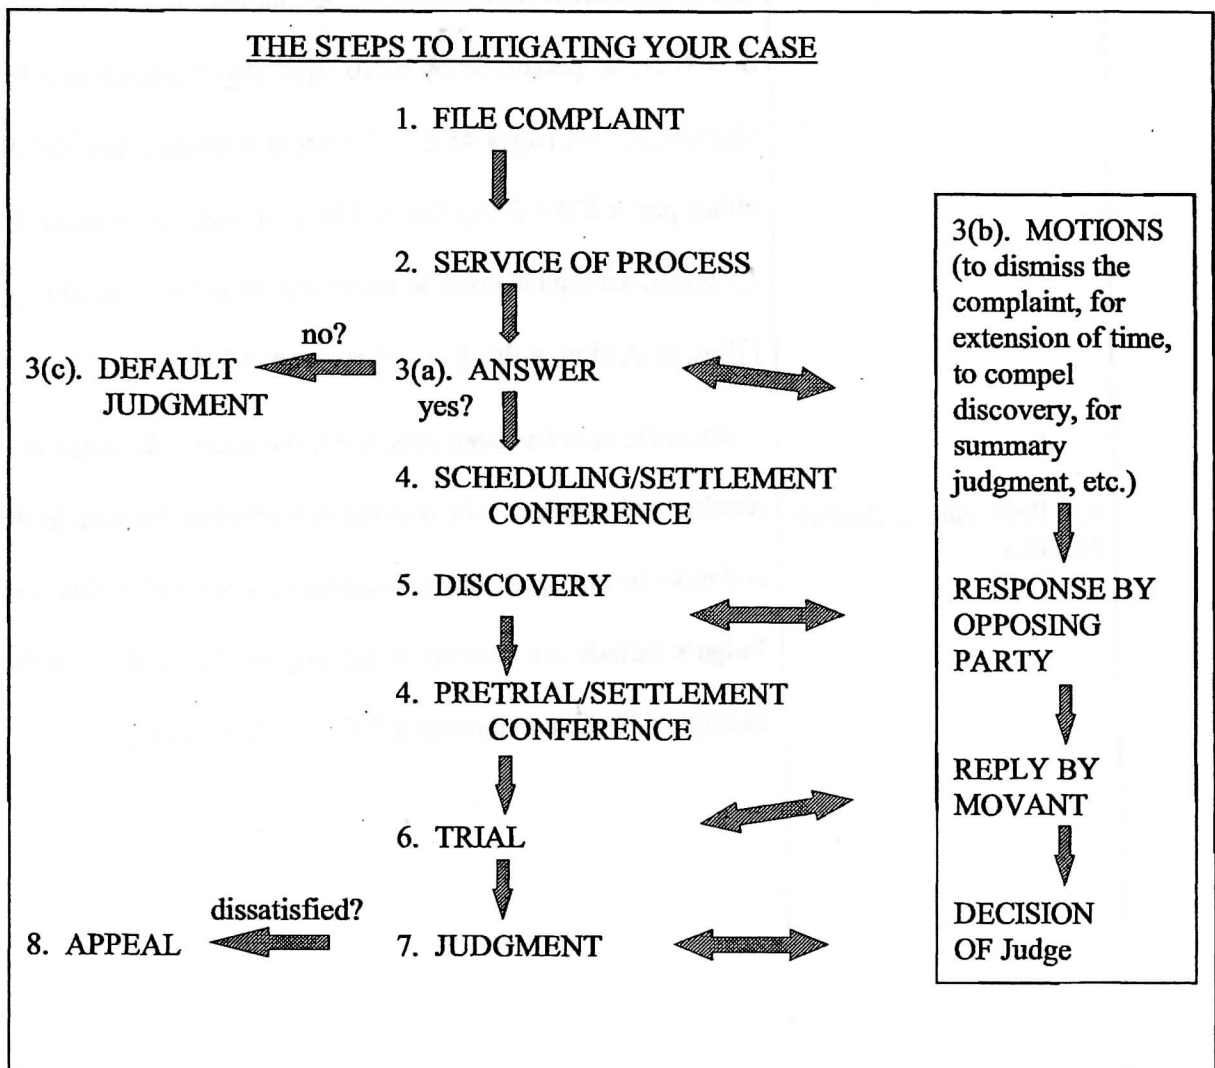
THE STEPS TO LITIGATING YOUR CASE

1. FILE COMPLAINT

2. SERVICE OF PROCESS

no?

3(c). DEFAULT JUDGMENT

3(a). ANSWER

yes?

4. SCHEDULING/SETTLEMENT CONFERENCE

5. DISCOVERY

4. PRETRIAL/SETTLEMENT CONFERENCE

6. TRIAL

dissatisfied?

8. APPEAL

7. JUDGMENT

3(b). MOTIONS (to dismiss the complaint, for extension of time, to compel discovery, for summary judgment, etc.)

RESPONSE BY OPPOSING PARTY

REPLY BY MOVANT

DECISION OF Judge